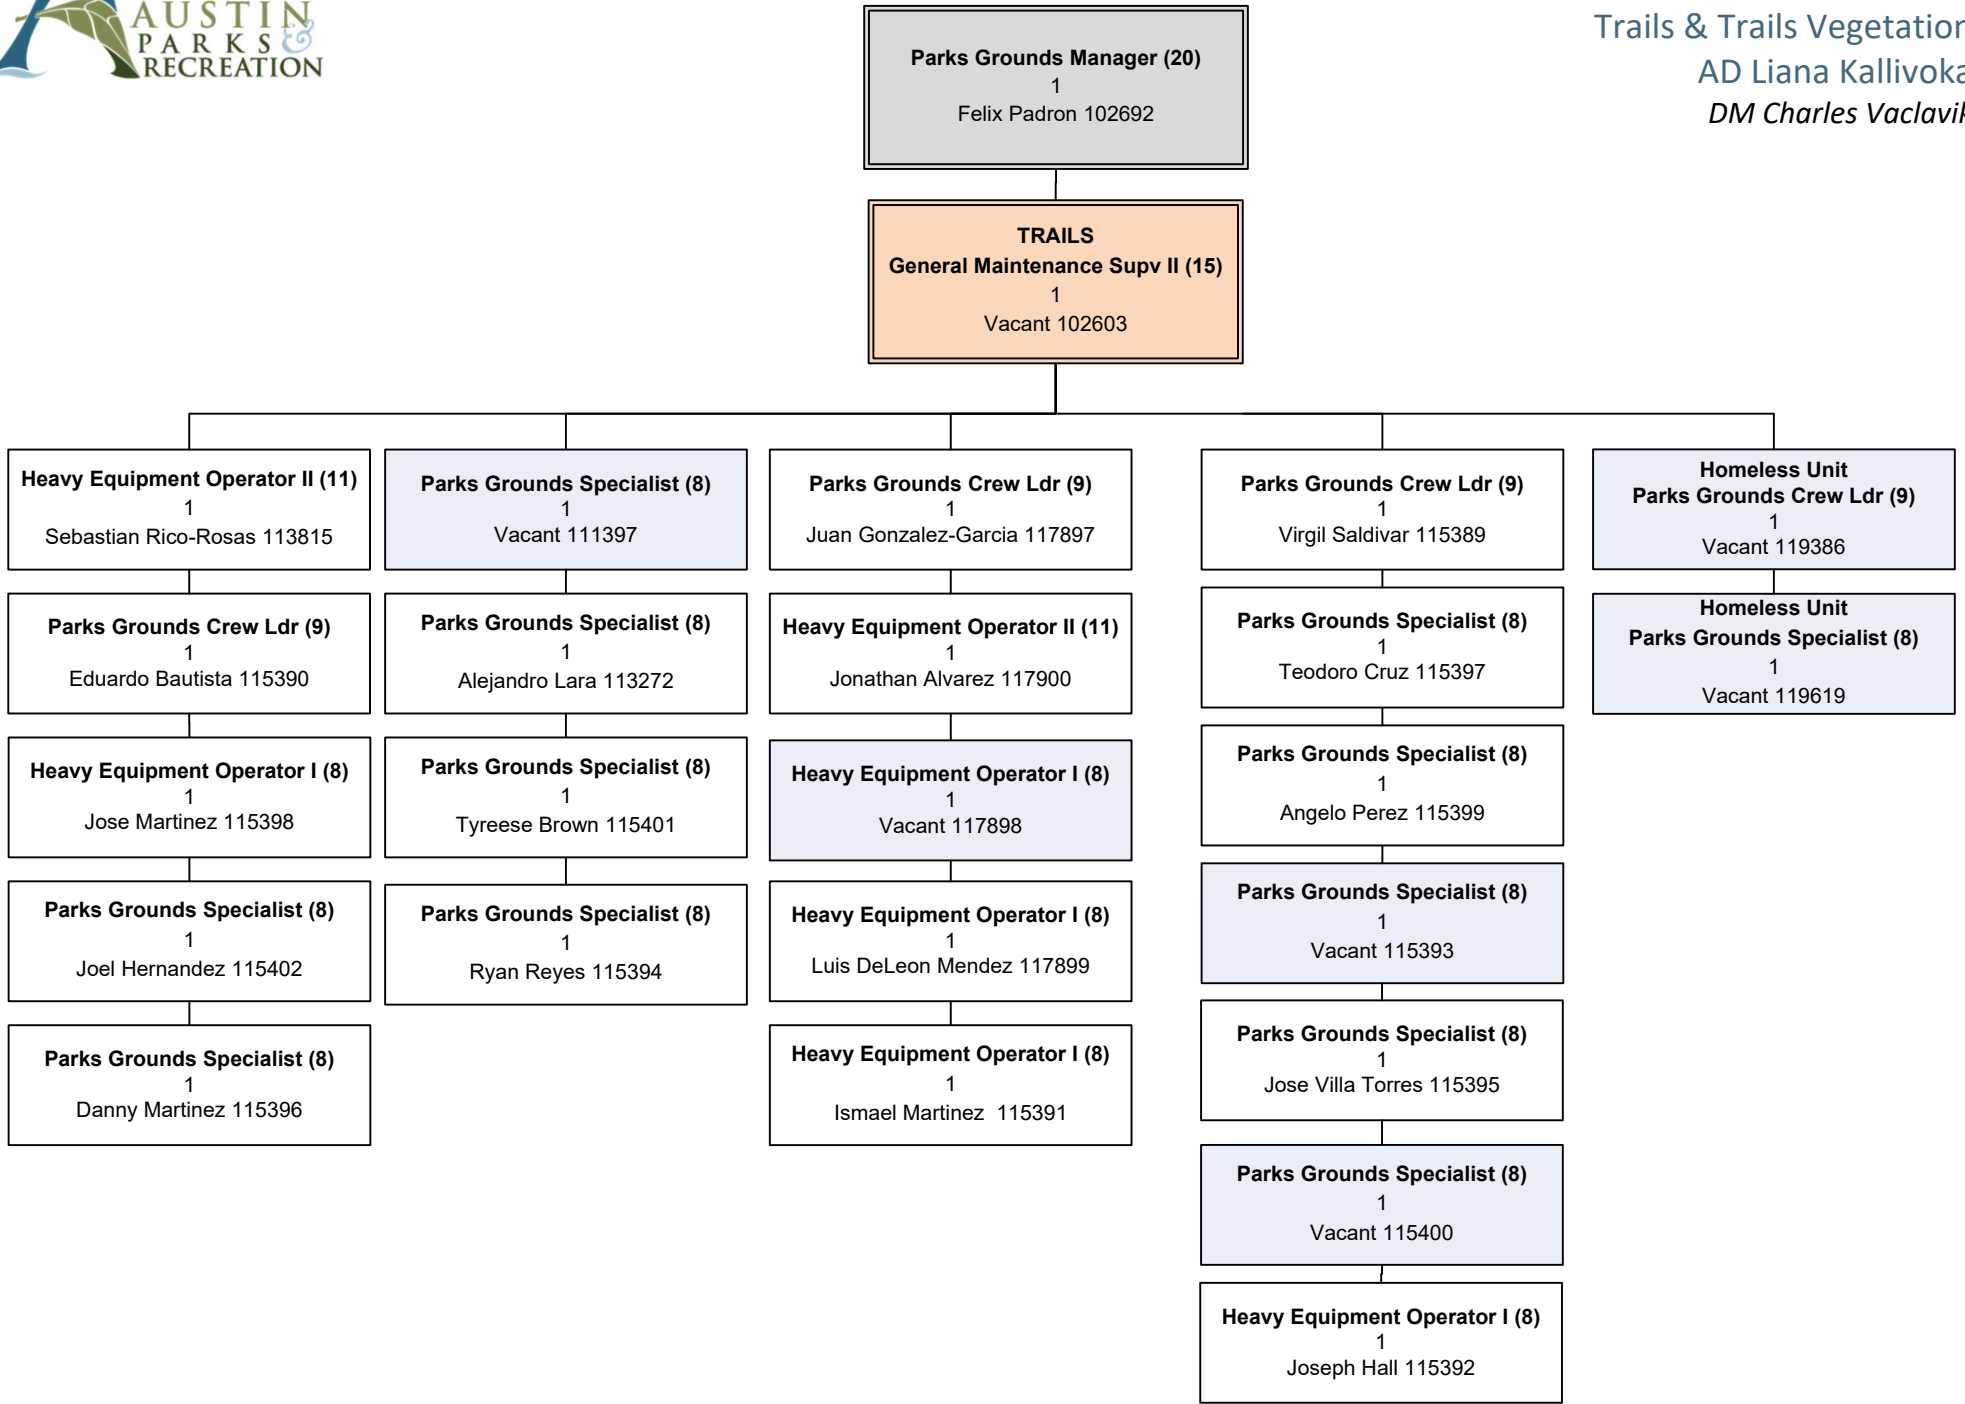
AUSTIN PARKS & RECREATION

Trails & Trails Vegetatio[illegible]
AD Liana Kallivok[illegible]
DM Charles Vaclavi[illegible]

Parks Grounds Manager (20)
1
Felix Padron 102692

TRAILS
General Maintenance Supv II (15)
1
Vacant 102603

Heavy Equipment Operator II (11)
1
Sebastian Rico-Rosas 113815

Parks Grounds Crew Ldr (9)
1
Eduardo Bautista 115390

Heavy Equipment Operator I (8)
1
Jose Martinez 115398

Parks Grounds Specialist (8)
1
Joel Hernandez 115402

Parks Grounds Specialist (8)
1
Danny Martinez 115396

Parks Grounds Specialist (8)
1
Vacant 111397

Parks Grounds Specialist (8)
1
Alejandro Lara 113272

Parks Grounds Specialist (8)
1
Tyreese Brown 115401

Parks Grounds Specialist (8)
1
Ryan Reyes 115394

Parks Grounds Crew Ldr (9)
1
Juan Gonzalez-Garcia 117897

Heavy Equipment Operator II (11)
1
Jonathan Alvarez 117900

Heavy Equipment Operator I (8)
1
Vacant 117898

Heavy Equipment Operator I (8)
1
Luis DeLeon Mendez 117899

Heavy Equipment Operator I (8)
1
Ismael Martinez 115391

Parks Grounds Crew Ldr (9)
1
Virgil Saldivar 115389

Parks Grounds Specialist (8)
1
Teodoro Cruz 115397

Parks Grounds Specialist (8)
1
Angelo Perez 115399

Parks Grounds Specialist (8)
1
Vacant 115393

Parks Grounds Specialist (8)
1
Jose Villa Torres 115395

Parks Grounds Specialist (8)
1
Vacant 115400

Heavy Equipment Operator I (8)
1
Joseph Hall 115392

Homeless Unit
Parks Grounds Crew Ldr (9)
1
Vacant 119386

Homeless Unit
Parks Grounds Specialist (8)
1
Vacant 119619